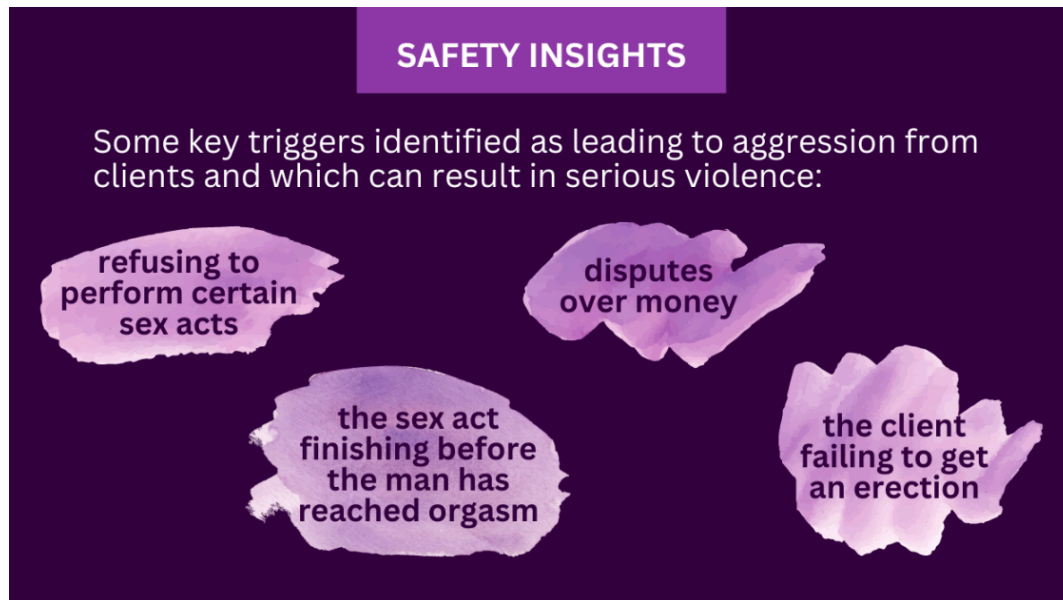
SAFETY INSIGHTS

Some key triggers identified as leading to aggression from clients and which can result in serious violence:

refusing to perform certain sex acts

disputes over money

the sex act finishing before the man has reached orgasm

the client failing to get an erection